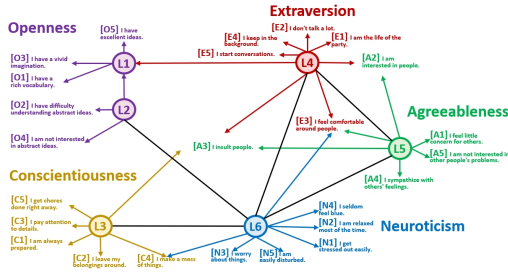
Openness

[O5] I have excellent ideas.

[O3] I have a vivid imagination.

[O1] I have a rich vocabulary.

L1

L2

[O2] I have difficulty understanding abstract ideas.

[O4] I am not interested in abstract ideas.

Extraversion

[E2] I don't talk a lot.

[E4] I keep in the background.

[E1] I am the life of the party.

[E5] I start conversations.

L4

[A2] I am interested in people.

Agreeableness

[E3] I feel comfortable around people.

[A3] I insult people.

L5

[A1] I feel little concern for others.

[A5] I am not interested in other people's problems.

[A4] I sympathize with others' feelings.

Conscientiousness

[C5] I get chores done right away.

[C3] I pay attention to details.

[C1] I am always prepared.

L3

[C2] I leave my belongings around.

[C4] I make a mess of things.

L6

[N4] I seldom feel blue.

[N2] I am relaxed most of the time.

Neuroticism

[N1] I get stressed out easily.

[N3] I worry about things.

[N5] I am easily disturbed.